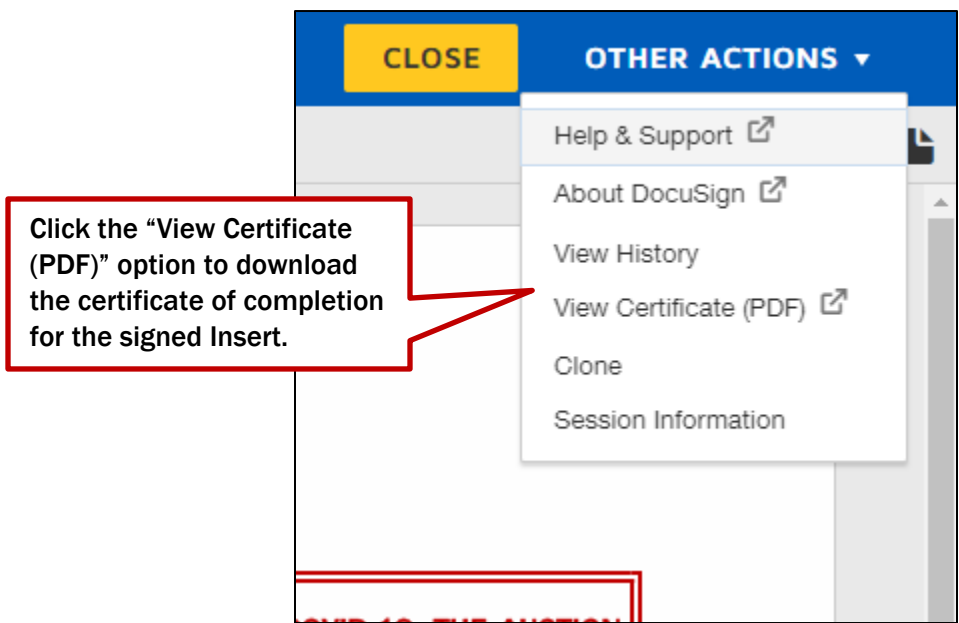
CLOSE

OTHER ACTIONS ▾

Help & Support

About DocuSign

View History

View Certificate (PDF)

Clone

Session Information

Click the "View Certificate (PDF)" option to download the certificate of completion for the signed Insert.

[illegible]